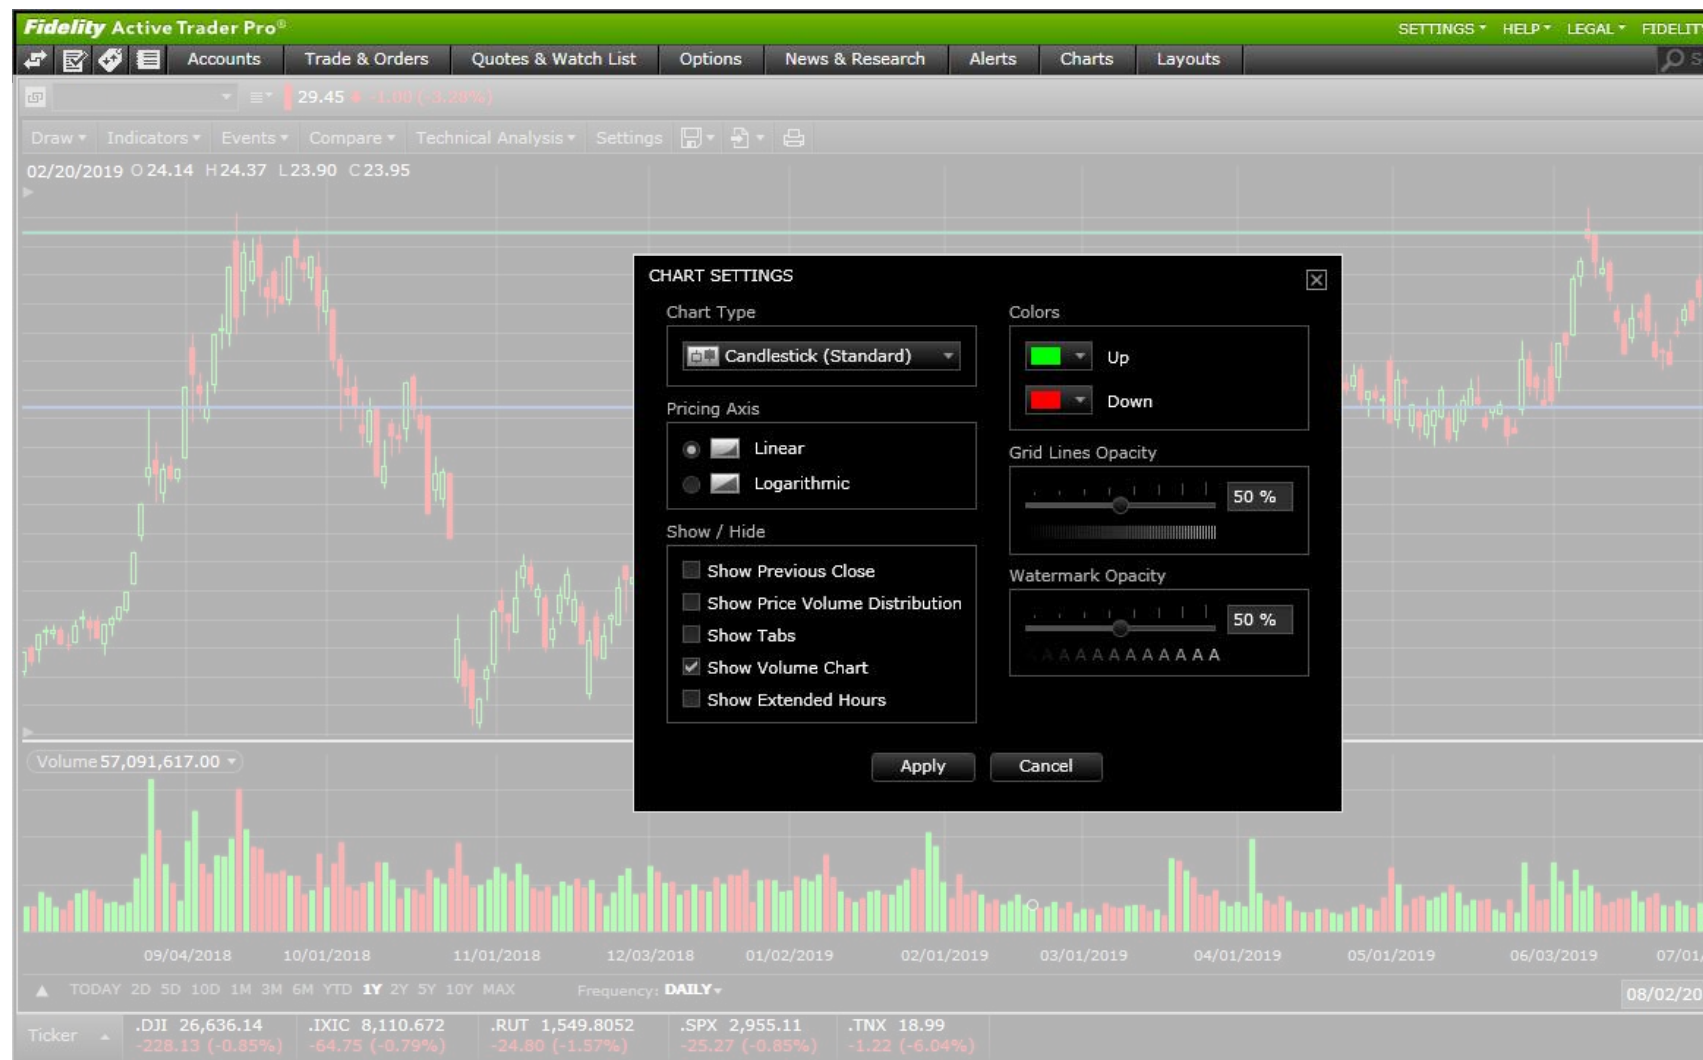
Fidelity Active Trader Pro®

SETTINGS ▾ HELP ▾ LEGAL ▾ FIDELIT

Accounts | Trade & Orders | Quotes & Watch List | Options | News & Research | Alerts | Charts | Layouts

29.45 -1.00 (-3.28%)

Draw ▾ Indicators ▾ Events ▾ Compare ▾ Technical Analysis ▾ Settings

02/20/2019 O 24.14 H 24.37 L 23.90 C 23.95

CHART SETTINGS

Chart Type

Candlestick (Standard)

Pricing Axis

Linear

Logarithmic

Show / Hide

Show Previous Close

Show Price Volume Distribution

Show Tabs

Show Volume Chart

Show Extended Hours

Colors

Up

Down

Grid Lines Opacity

50 %

Watermark Opacity

50 %

AAAAAAAAAAA

Apply Cancel

Volume 57,091,617.00 ▾

09/04/2018 10/01/2018 11/01/2018 12/03/2018 01/02/2019 02/01/2019 03/01/2019 04/01/2019 05/01/2019 06/03/2019 07/01/

TODAY 2D 5D 10D 1M 3M 6M YTD 1Y 2Y 5Y 10Y MAX Frequency: DAILY ▾

08/02/20

Ticker

.DJI 26,636.14 -228.13 (-0.85%)
.IXIC 8,110.672 -64.75 (-0.79%)
.RUT 1,549.8052 -24.80 (-1.57%)
.SPX 2,955.11 -25.27 (-0.85%)
.TNX 18.99 -1.22 (-6.04%)